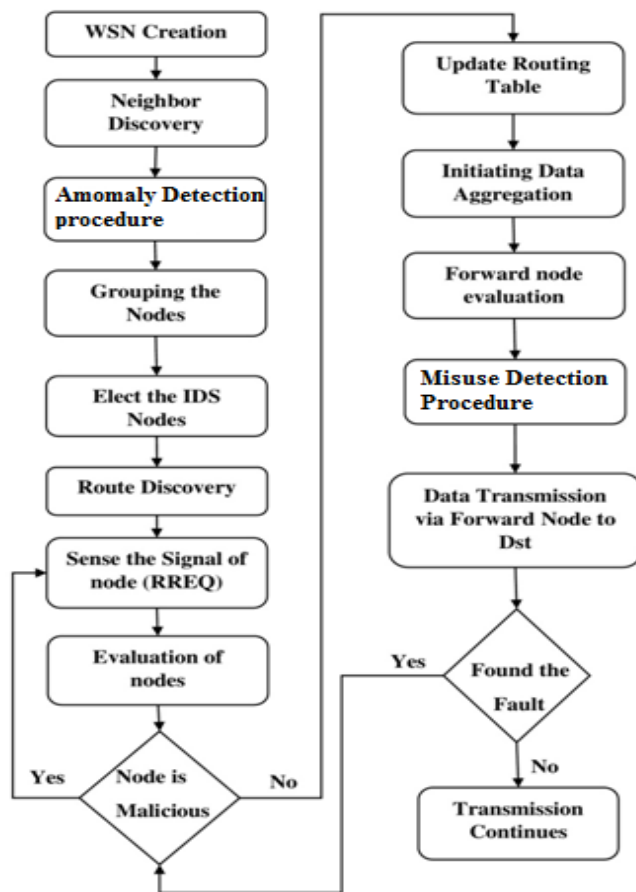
WSN Creation

Neighbor Discovery

Amomaly Detection procedure

Grouping the Nodes

Elect the IDS Nodes

Route Discovery

Sense the Signal of node (RREQ)

Evaluation of nodes

Yes

Node is Malicious

No

Update Routing Table

Initiating Data Aggregation

Forward node evaluation

Misuse Detection Procedure

Data Transmission via Forward Node to Dst

Yes

Found the Fault

No

Transmission Continues